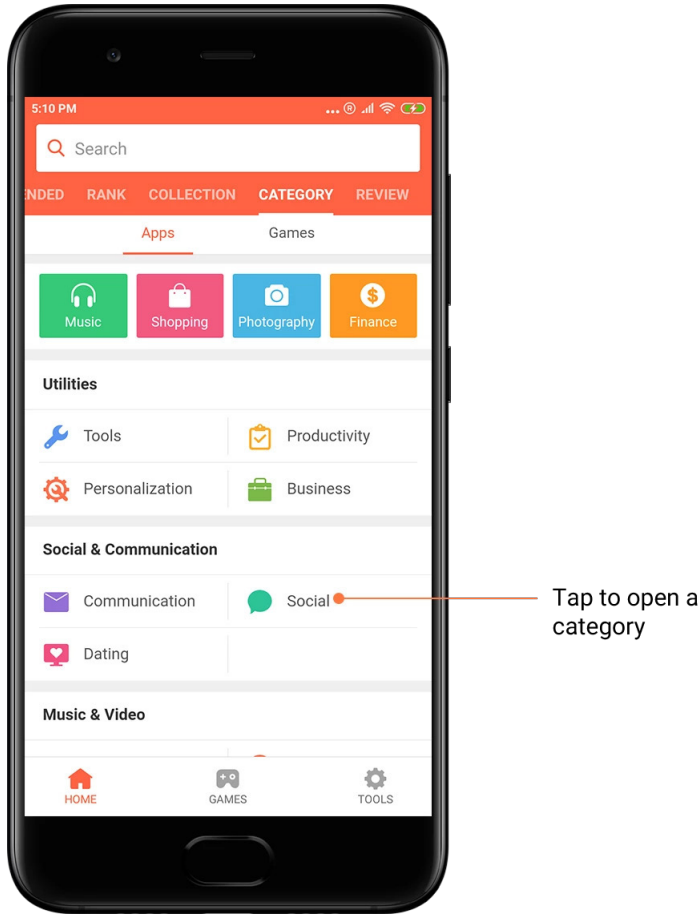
5:10 PM

Search

ENDED RANK COLLECTION CATEGORY REVIEW

Apps Games

Music Shopping Photography Finance

Utilities

Tools Productivity

Personalization Business

Social & Communication

Communication Social

Dating

Music & Video

HOME GAMES TOOLS

Tap to open a category